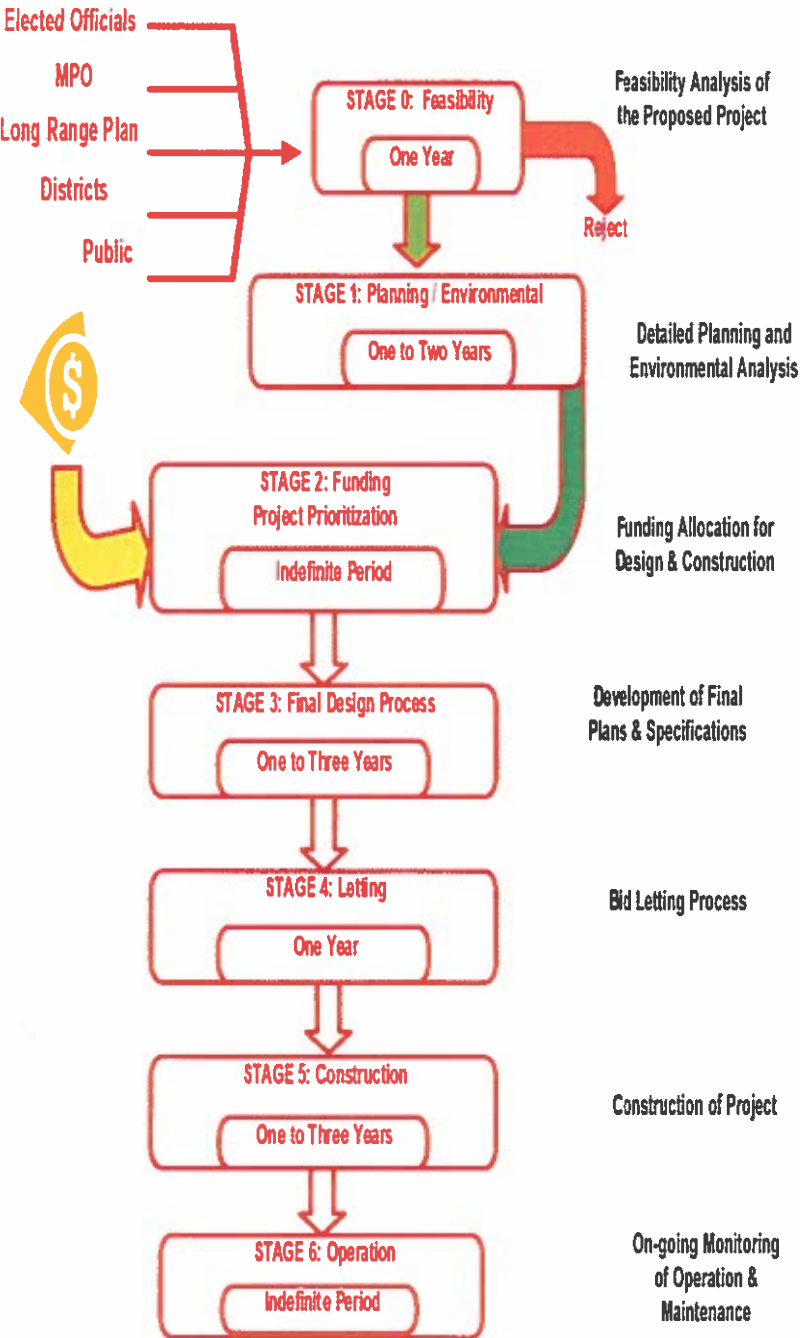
Elected Officials

MPO

Long Range Plan

Districts

Public

STAGE 0: Feasibility

One Year

Feasibility Analysis of the Proposed Project

Reject

STAGE 1: Planning / Environmental

One to Two Years

Detailed Planning and Environmental Analysis

$

STAGE 2: Funding Project Prioritization

Indefinite Period

Funding Allocation for Design & Construction

STAGE 3: Final Design Process

One to Three Years

Development of Final Plans & Specifications

STAGE 4: Letting

One Year

Bid Letting Process

STAGE 5: Construction

One to Three Years

Construction of Project

STAGE 6: Operation

Indefinite Period

On-going Monitoring of Operation & Maintenance